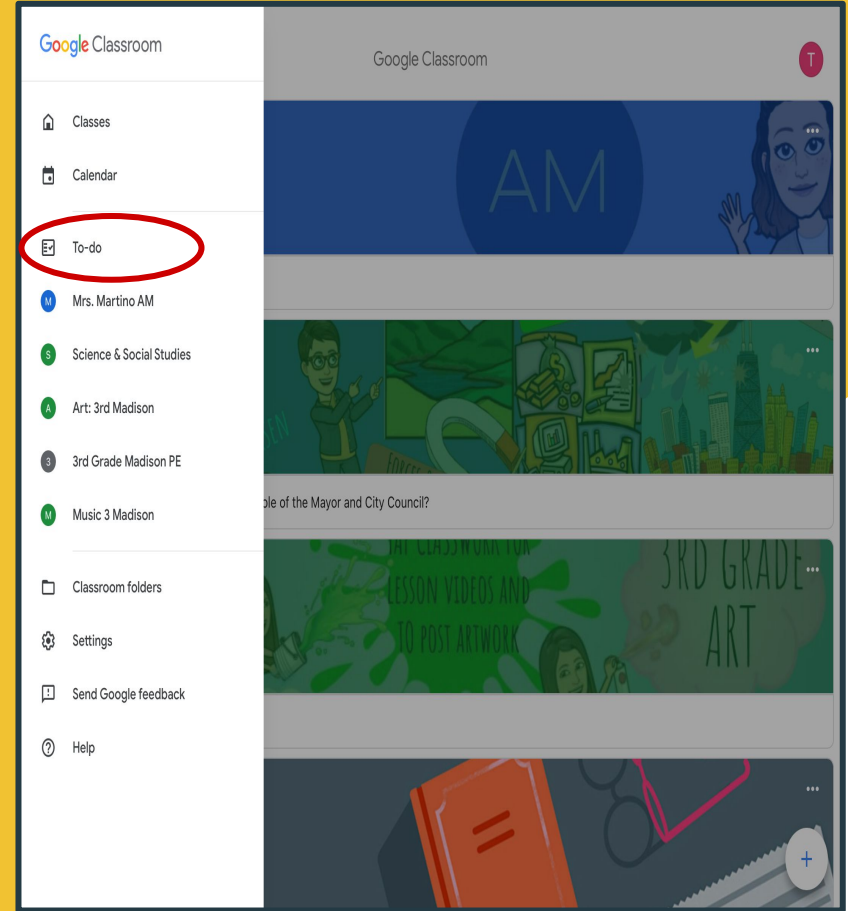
Google Classroom

Classes

Calendar

To-do

M Mrs. Martino AM

S Science & Social Studies

A Art: 3rd Madison

3 3rd Grade Madison PE

M Music 3 Madison

Classroom folders

Settings

Send Google feedback

Help

Google Classroom

T

AM

ple of the Mayor and City Council?

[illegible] CLASSWORK FOR LESSON VIDEOS AND TO POST ARTWORK

3RD GRADE ART

+